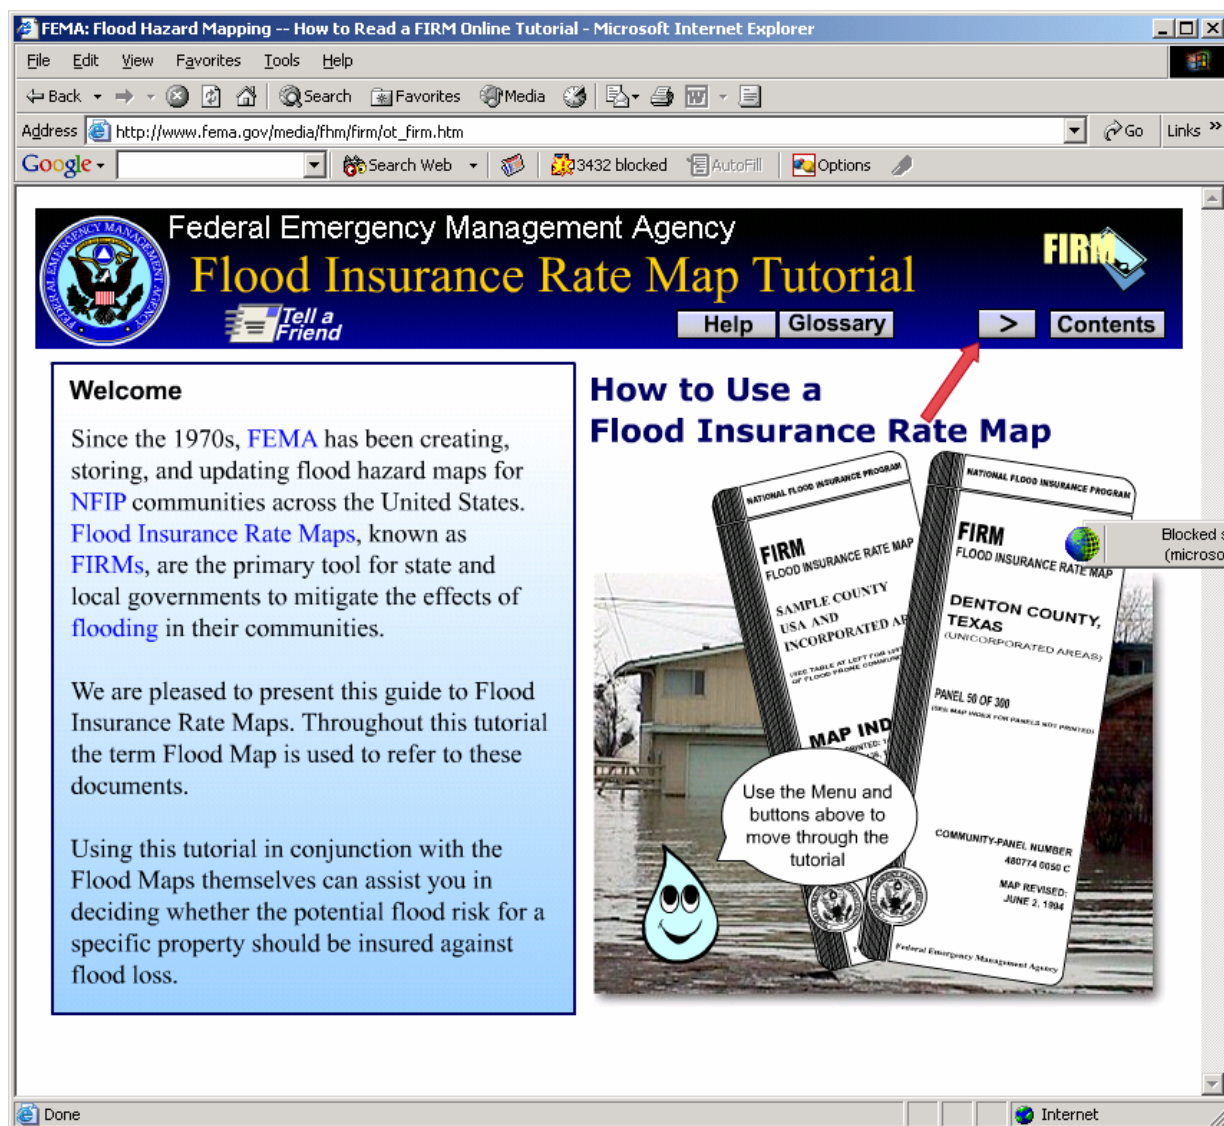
FEMA: Flood Hazard Mapping -- How to Read a FIRM Online Tutorial - Microsoft Internet Explorer

File Edit View Favorites Tools Help

Back Search Favorites Media

Address http://www.fema.gov/media/fhm/firm/ot_firm.htm Go Links

Google Search Web 3432 blocked AutoFill Options

Federal Emergency Management Agency
Flood Insurance Rate Map Tutorial
FIRM
Tell a Friend
Help Glossary > Contents

Welcome

Since the 1970s, FEMA has been creating, storing, and updating flood hazard maps for NFIP communities across the United States. Flood Insurance Rate Maps, known as FIRMs, are the primary tool for state and local governments to mitigate the effects of flooding in their communities.

We are pleased to present this guide to Flood Insurance Rate Maps. Throughout this tutorial the term Flood Map is used to refer to these documents.

Using this tutorial in conjunction with the Flood Maps themselves can assist you in deciding whether the potential flood risk for a specific property should be insured against flood loss.

How to Use a Flood Insurance Rate Map

NATIONAL FLOOD INSURANCE PROGRAM
FIRM
FLOOD INSURANCE RATE MAP
SAMPLE COUNTY
USA AND
INCORPORATED AR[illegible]
MAP IND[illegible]

NATIONAL FLOOD INSURANCE PROGRAM
FIRM
FLOOD INSURANCE RATE MAP
DENTON COUNTY, TEXAS
(UNICORPORATED AREAS)
PANEL 50 OF 300
(SEE MAP INDEX FOR PANELS NOT PRINTED)
COMMUNITY-PANEL NUMBER
480774 0050 C
MAP REVISED:
JUNE 2, 1994
Federal Emergency Management Agency

Use the Menu and buttons above to move through the tutorial

Blocked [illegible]
(microso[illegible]

Done Internet